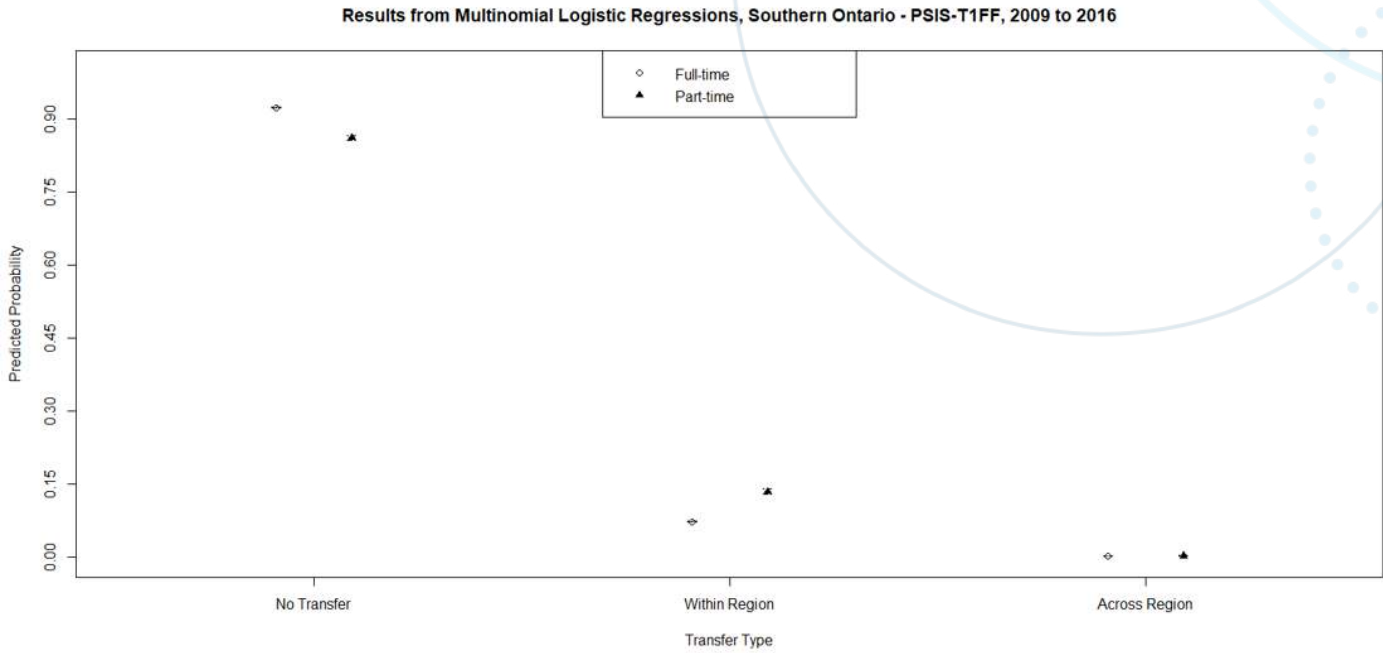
Results from Multinomial Logistic Regressions, Southern Ontario - PSIS-T1FF, 2009 to 2016

Full-time
Part-time

Predicted Probability

0.90
0.75
0.60
0.45
0.30
0.15
0.00

No Transfer
Within Region
Across Region

Transfer Type